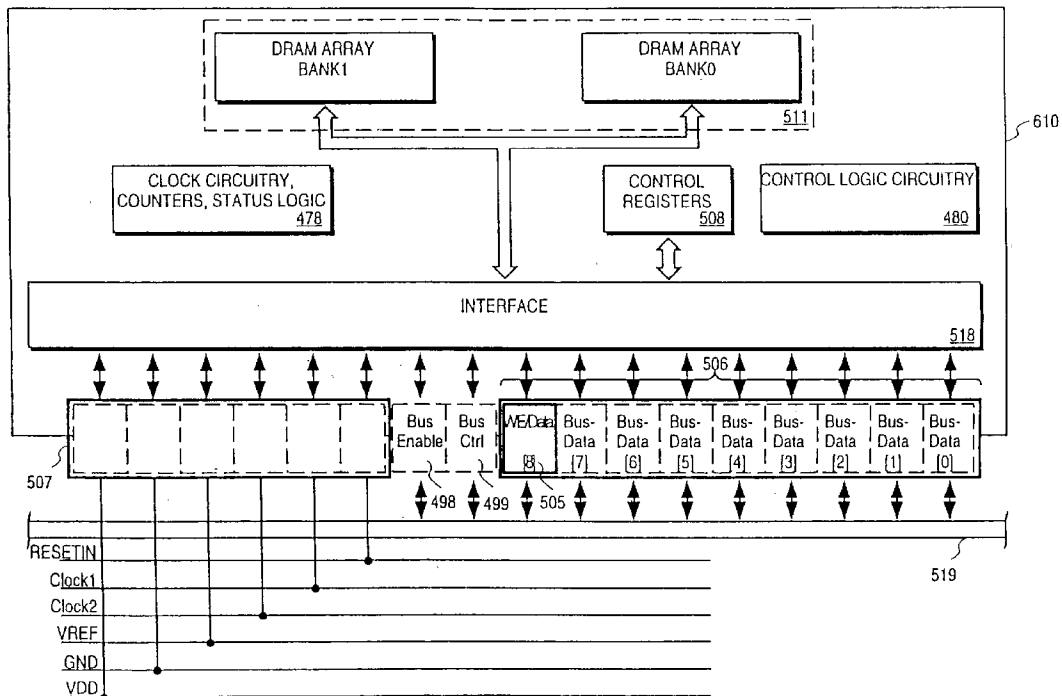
DRAM ARRAY
BANK1

DRAM ARRAY
BANK0

511

610

CLOCK CIRCUITRY, COUNTERS, STATUS LOGIC
478

CONTROL REGISTERS
508

CONTROL LOGIC CIRCUITRY
480

INTERFACE
518

506

Bus Enable
Bus Ctrl
WE/Data [8]
Bus-Data [7]
Bus-Data [6]
Bus-Data [5]
Bus-Data [4]
Bus-Data [3]
Bus-Data [2]
Bus-Data [1]
Bus-Data [0]

507
498
499
505

RESETIN
Clock1
Clock2
VREF
GND
VDD

519